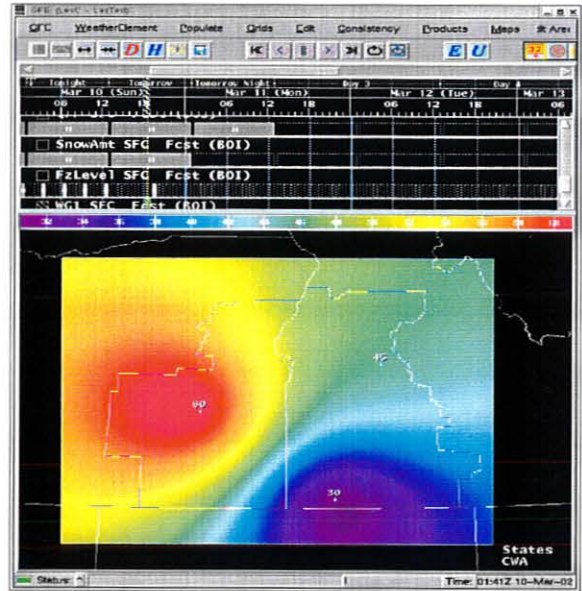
GFE (LevC - LevTest)

GFE WeatherElement Populate Grids Edit Consistency Products Maps Area

D H E U

Tonight Tomorrow Tomorrow Night Day 3 Day 4
Mar 10 (Sun) Mar 11 (Mon) Mar 12 (Tue) Mar 13
06 12 18 06 12 18 06 12 18 06

SnowAmt SFC Fcst (BOI)

FzLevel SFC Fcst (BOI)

WGL SFC Fcst (BOI)

60

40

30

States
CWA

Status:

Time: 01:41Z 10-Mar-02